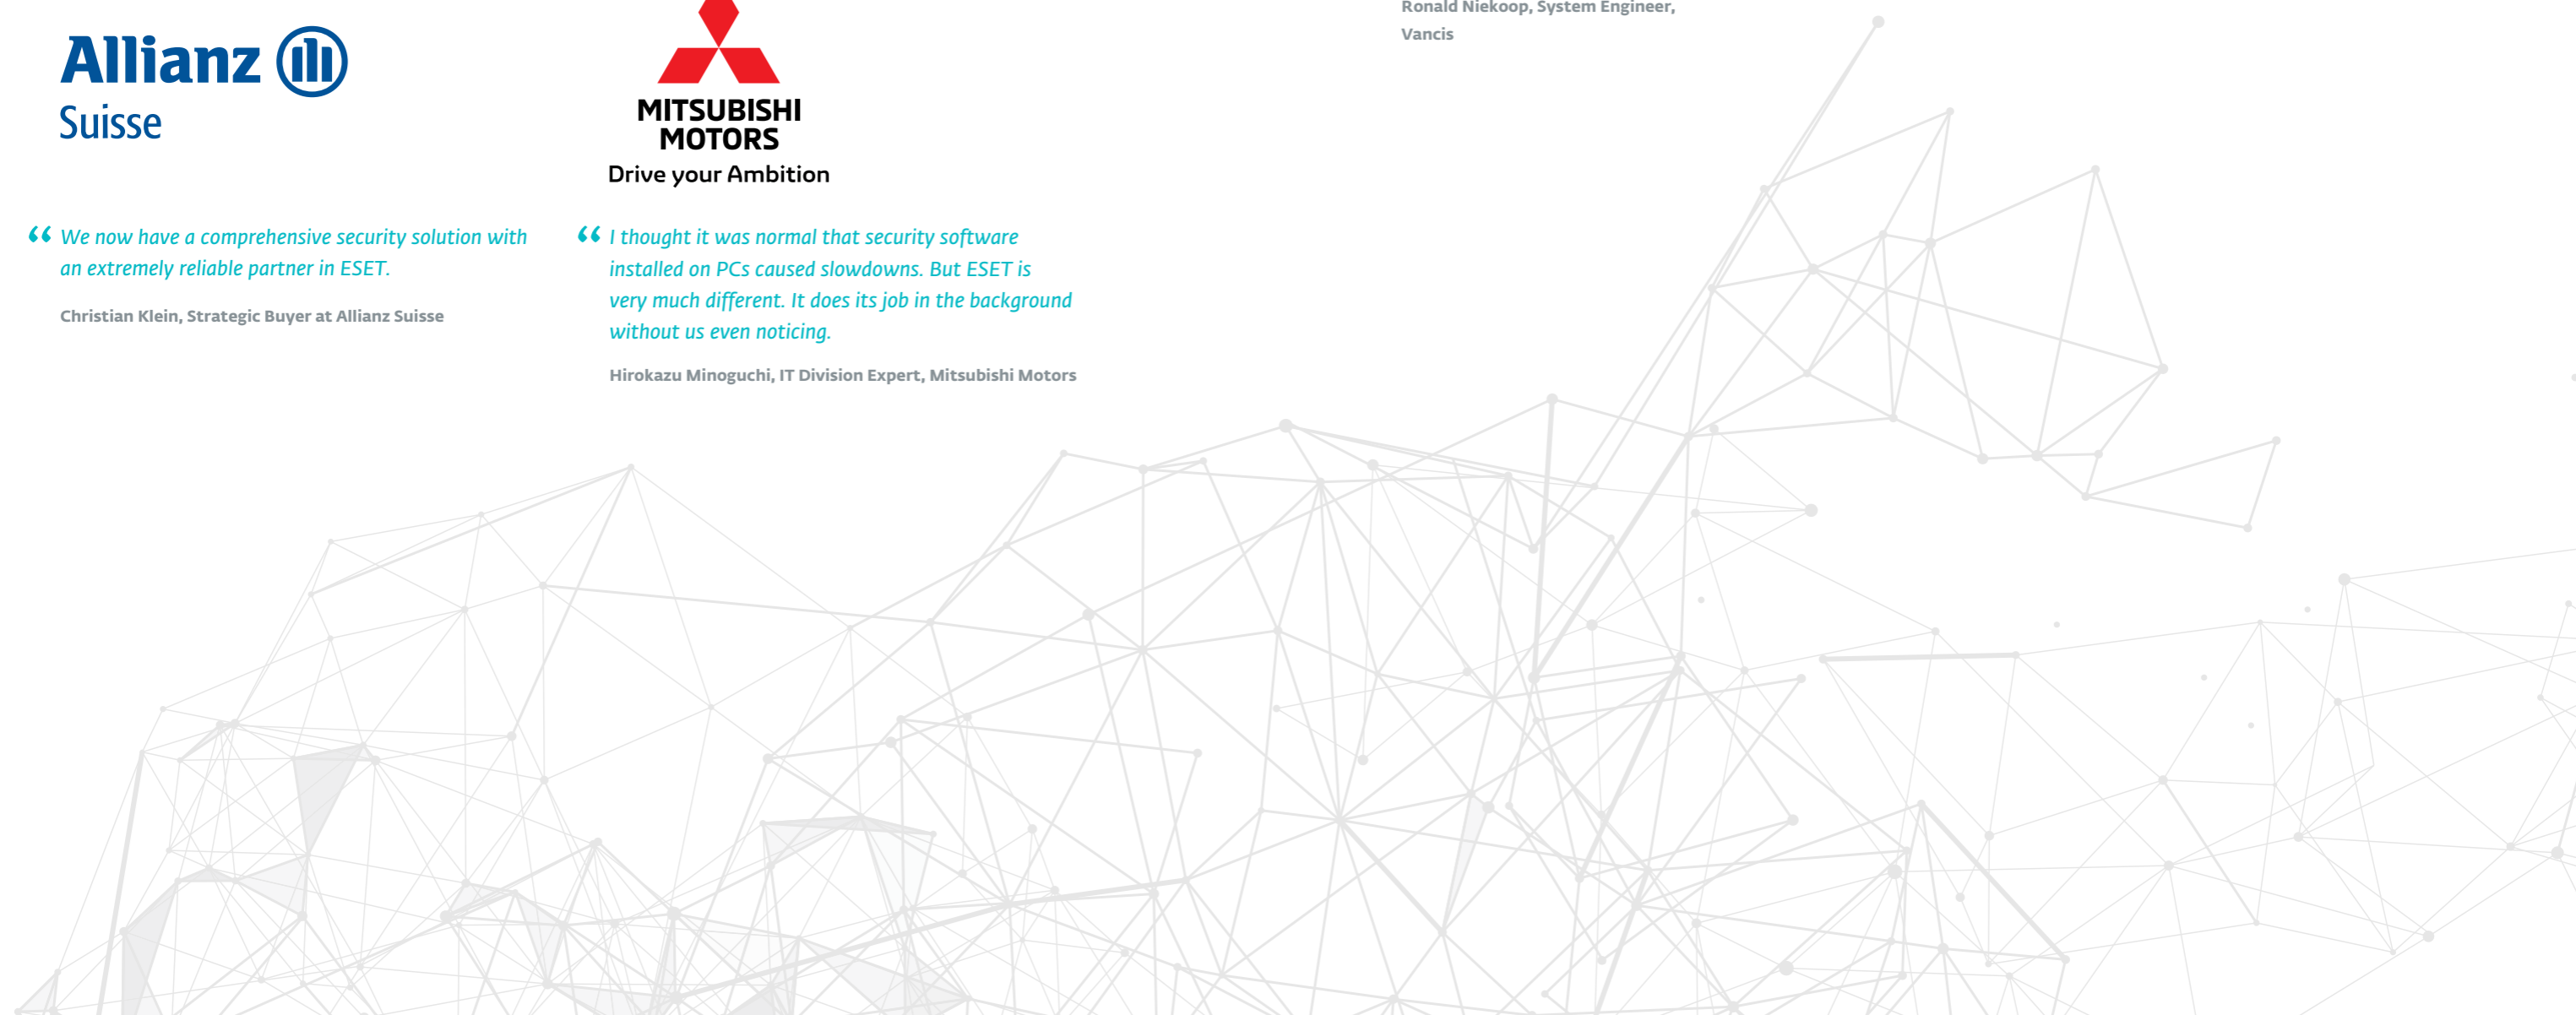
Ronald Niekoop, System Engineer, Vancis

Allianz

Suisse

MITSUBISHI MOTORS

Drive your Ambition

“We now have a comprehensive security solution with an extremely reliable partner in ESET.

Christian Klein, Strategic Buyer at Allianz Suisse

“I thought it was normal that security software installed on PCs caused slowdowns. But ESET is very much different. It does its job in the background without us even noticing.

Hirokazu Minoguchi, IT Division Expert, Mitsubishi Motors